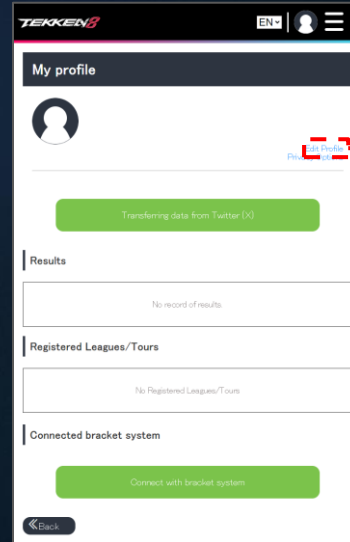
TEKKEN8

EN

My profile

Edit Profile
Priv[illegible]

Transferring data from Twitter (X)

Results

No record of results

Registered Leagues/Tours

No Registered Leagues/Tours

Connected bracket system

Connect with bracket system

Back